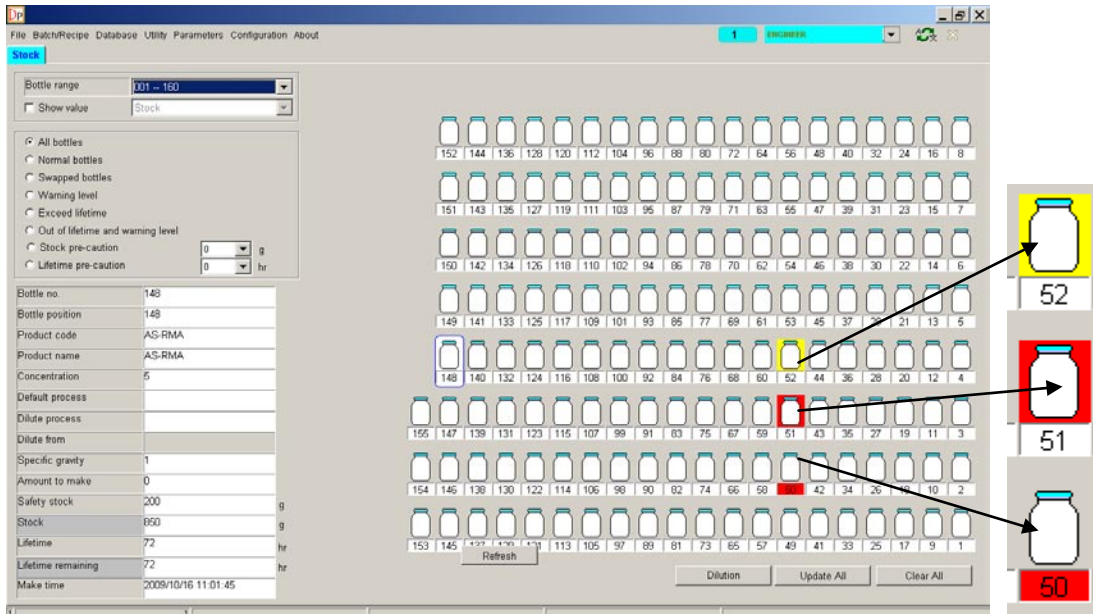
Dp

File Batch/Recipe Database Utility Parameters Configuration About

1 ENGINEER

Stock

Bottle range 001 -- 160
Show value Stock

All bottles
Normal bottles
Swapped bottles
Warning level
Exceed lifetime
Out of lifetime and warning level
Stock pre-caution 0 g
Lifetime pre-caution 0 hr

| Bottle no. | 148 | |
|---|---|---|
| Bottle position | 148 | |
| Product code | AS-RMA | |
| Product name | AS-RMA | |
| Concentration | 5 | |
| Default process | | |
| Dilute process | | |
| Dilute from | | |
| Specific gravity | 1 | |
| Amount to make | 0 | |
| Safety stock | 200 | g |
| Stock | 850 | g |
| Lifetime | 72 | hr |
| Lifetime remaining | 72 | hr |
| Make time | 2009/10/16 11:01:45 | |

152 144 136 128 120 112 104 96 88 80 72 64 56 48 40 32 24 16 8
151 143 135 127 119 111 103 95 87 79 71 63 55 47 39 31 23 15 7
150 142 134 126 118 110 102 94 86 78 70 62 54 46 38 30 22 14 6
149 141 133 125 117 109 101 93 85 77 69 61 53 45 37 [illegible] 21 13 5
148 140 132 124 116 108 100 92 84 76 68 60 52 44 36 28 20 12 4
155 147 139 131 123 115 107 99 91 83 75 67 59 51 43 35 27 19 11 3
154 146 138 130 122 114 106 98 90 82 74 66 58 50 42 34 26 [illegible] 10 2
153 145 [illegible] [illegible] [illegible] 113 105 97 89 81 73 65 57 49 41 33 25 17 9 1

Refresh

Dilution Update All Clear All

52
51
50